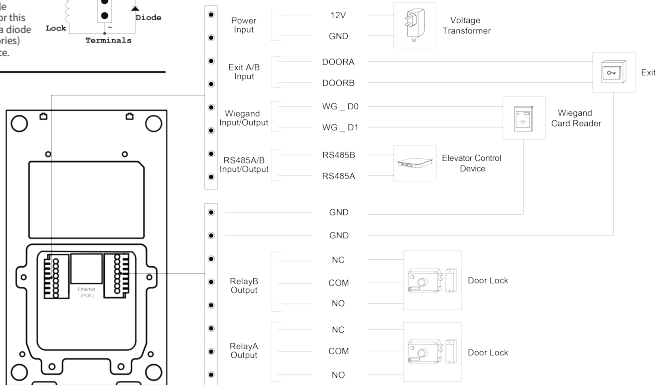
le
or this
a diode
ries)
ce.

Lock
Diode
Terminals

Power Input
12V
GND
Voltage Transformer

Exit A/B Input
DOORA
DOORB
Exit

Wiegand Input/Output
WG _ D0
WG _ D1
Wiegand Card Reader

RS485A/B Input/Output
RS485B
RS485A
Elevator Control Device

GND
GND

RelayB Output
NC
COM
NO
Door Lock

RelayA Output
NC
COM
NO
Door Lock

Ethernet (POE)